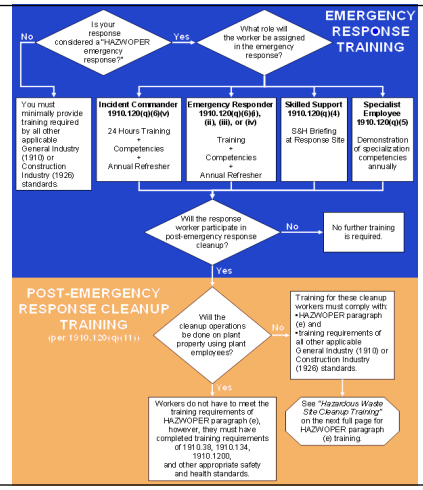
EMERGENCY RESPONSE TRAINING

Is your response considered a "HAZWOPER emergency response?"

No

Yes

What role will the worker be assigned in the emergency response?

You must minimally provide training required by all other applicable General Industry (1910) or Construction Industry (1926) standards.

Incident Commander 1910.120(q)(6)(v)

24 Hours Training + Competencies + Annual Refresher

Emergency Responder 1910.120(q)(6)(i), (ii), (iii), or (iv)

Training + Competencies + Annual Refresher

Skilled Support 1910.120(q)(4)

S&H Briefing at Response Site

Specialist Employee 1910.120(q)(5)

Demonstration of specialization competencies annually

Will the response worker participate in post-emergency response cleanup?

No

No further training is required.

Yes

POST-EMERGENCY RESPONSE CLEANUP TRAINING

(per 1910.120(q)(11))

Will the cleanup operations be done on plant property using plant employees?

No

Training for these cleanup workers must comply with:
• HAZWOPER paragraph (e) and
• training requirements of all other applicable General Industry (1910) or Construction Industry (1926) standards.

Yes

See "Hazardous Waste Site Cleanup Training" on the next full page for HAZWOPER paragraph (e) training.

Workers do not have to meet the training requirements of HAZWOPER paragraph (e), however, they must have completed training requirements of 1910.38, 1910.134, 1910.1200, and other appropriate safety and health standards.